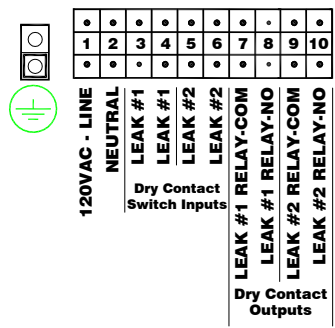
| 1 | 2 | 3 | 4 | 5 | 6 | 7 | 8 | 9 | 10 |
|---|---|---|---|---|---|---|---|---|---|

120VAC - LINE
NEUTRAL
LEAK #1
LEAK #1
LEAK #2
LEAK #2
Dry Contact Switch Inputs
LEAK #1 RELAY-COM
LEAK #1 RELAY-NO
LEAK #2 RELAY-COM
LEAK #2 RELAY-NO
Dry Contact Outputs